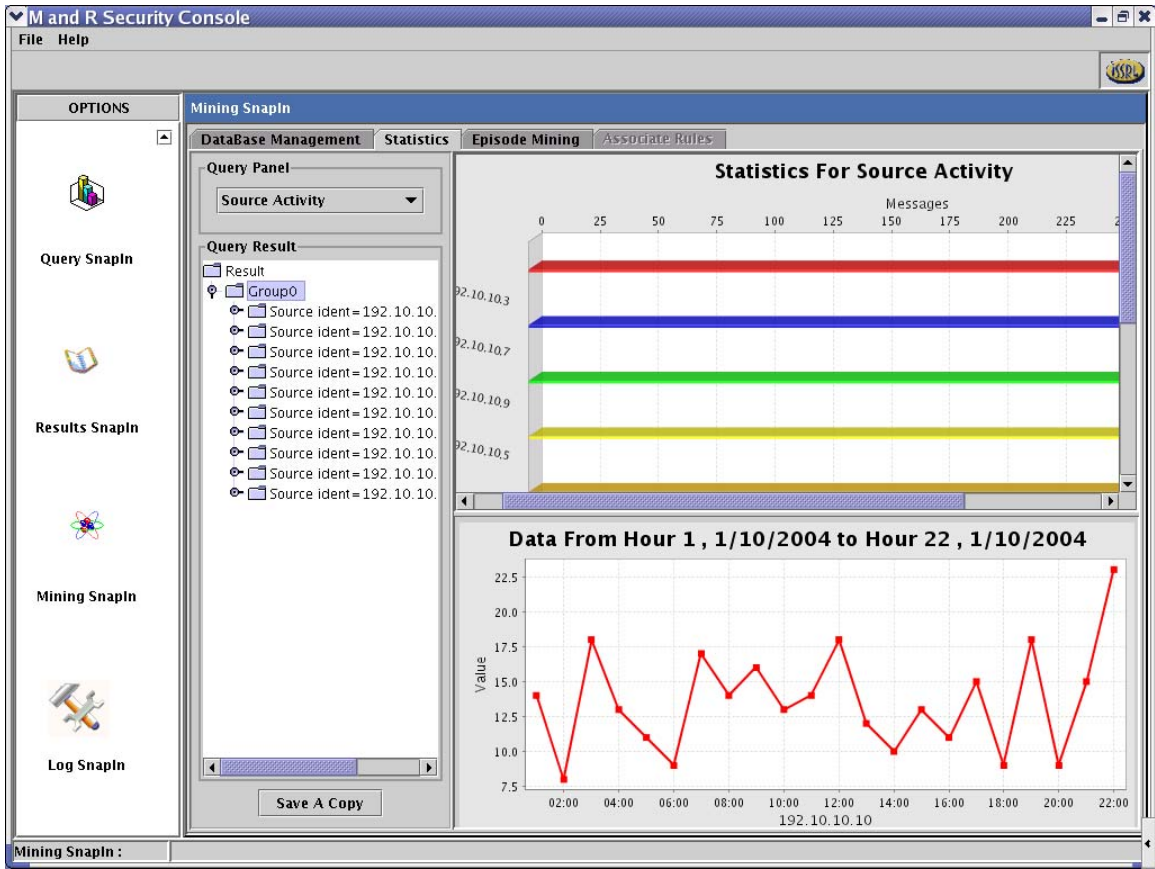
M and R Security Console

File Help

OPTIONS

Query SnapIn

Results SnapIn

Mining SnapIn

Log SnapIn

Mining SnapIn

DataBase Management | Statistics | Episode Mining | Associate Rules

Query Panel

Source Activity

Query Result

Result
Group0
Source ident=192.10.10.
Source ident=192.10.10.
Source ident=192.10.10.
Source ident=192.10.10.
Source ident=192.10.10.
Source ident=192.10.10.
Source ident=192.10.10.
Source ident=192.10.10.
Source ident=192.10.10.
Source ident=192.10.10.

Save A Copy

Statistics For Source Activity

Messages

0 25 50 75 100 125 150 175 200 225 2

92.10.10.3
92.10.10.7
92.10.10.9
92.10.10.5

Data From Hour 1 , 1/10/2004 to Hour 22 , 1/10/2004

Value

22.5
20.0
17.5
15.0
12.5
10.0
7.5

02:00 04:00 06:00 08:00 10:00 12:00 14:00 16:00 18:00 20:00 22:00

192.10.10.10

Mining SnapIn :